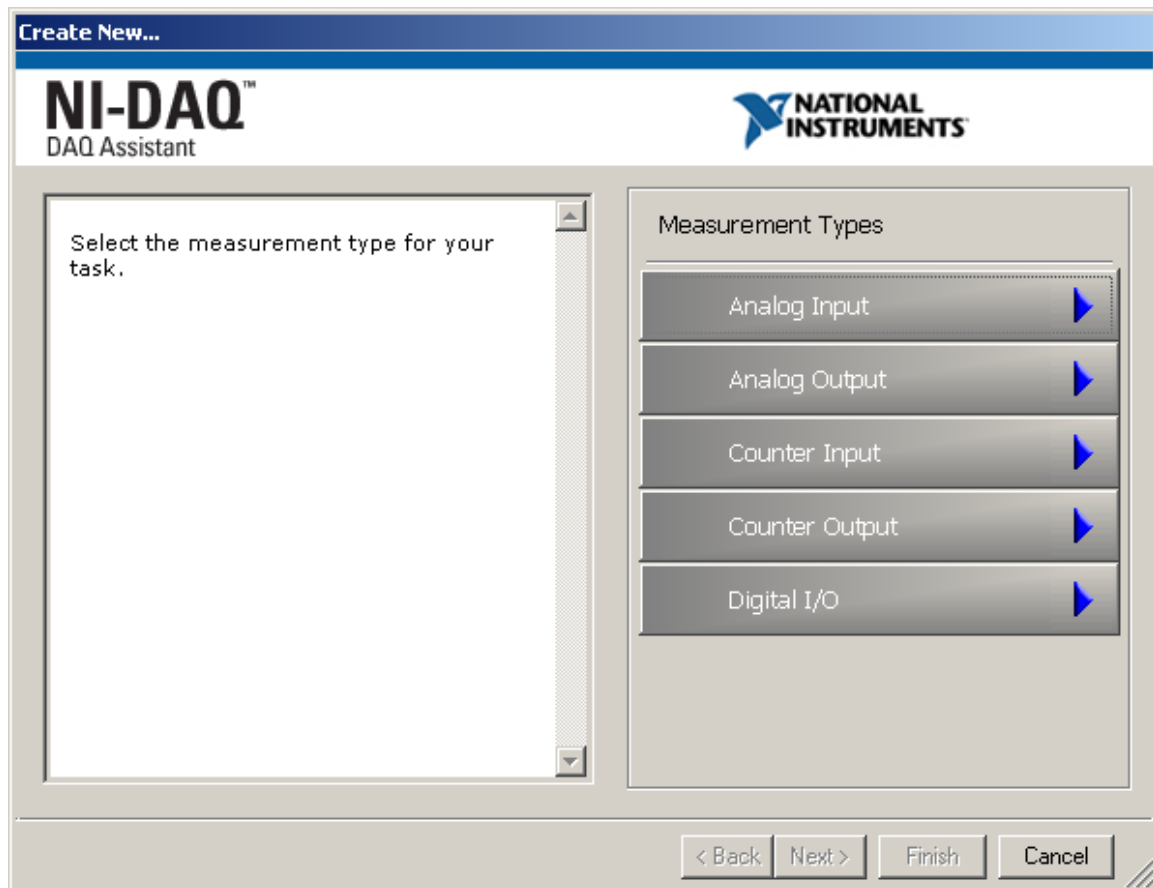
Create New...

NI-DAQ™
DAQ Assistant

NATIONAL INSTRUMENTS

Select the measurement type for your task.

Measurement Types

Analog Input

Analog Output

Counter Input

Counter Output

Digital I/O

< Back
Next >
Finish
Cancel